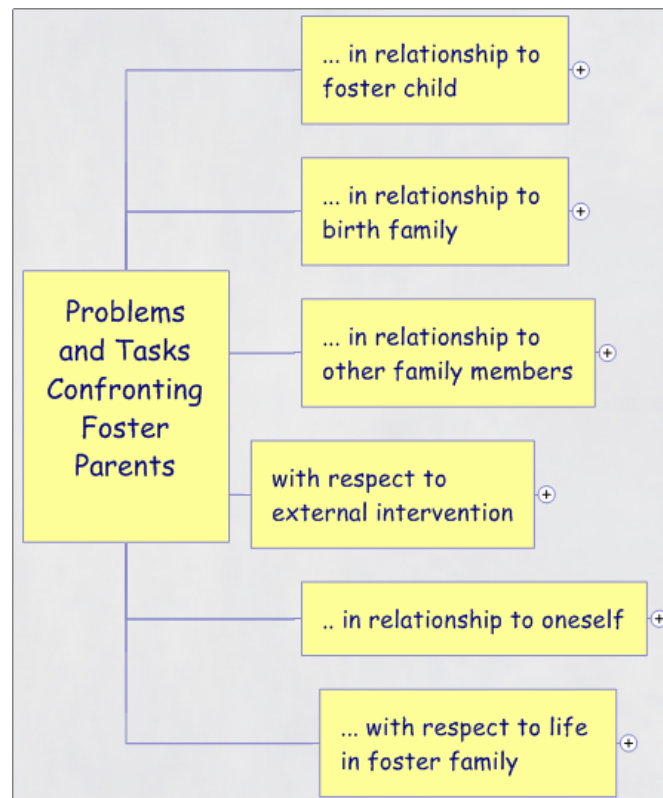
Problems and Tasks Confronting Foster Parents

... in relationship to foster child

... in relationship to birth family

... in relationship to other family members

with respect to external intervention

.. in relationship to oneself

... with respect to life in foster family